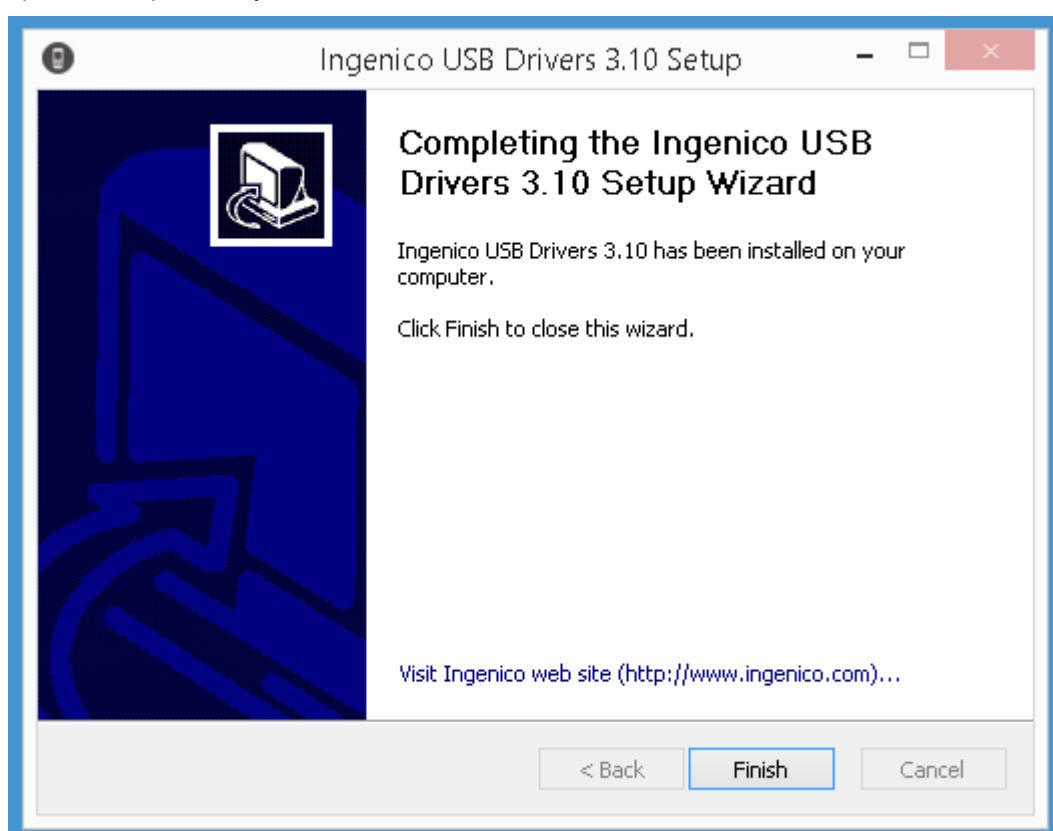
Ingenico USB Drivers 3.10 Setup

Completing the Ingenico USB Drivers 3.10 Setup Wizard

Ingenico USB Drivers 3.10 has been installed on your computer.

Click Finish to close this wizard.

Visit Ingenico web site (http://www.ingenico.com)...

< Back
Finish
Cancel